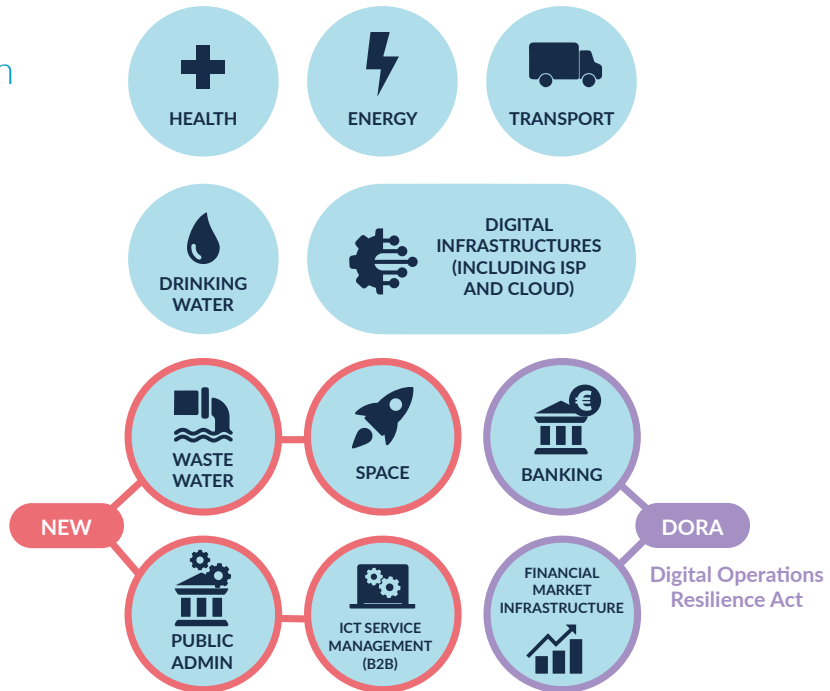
HEALTH

ENERGY

TRANSPORT

DRINKING WATER

DIGITAL INFRASTRUCTURES (INCLUDING ISP AND CLOUD)

WASTE WATER

SPACE

BANKING

NEW

DORA

Digital Operations Resilience Act

PUBLIC ADMIN

ICT SERVICE MANAGEMENT (B2B)

FINANCIAL MARKET INFRASTRUCTURE